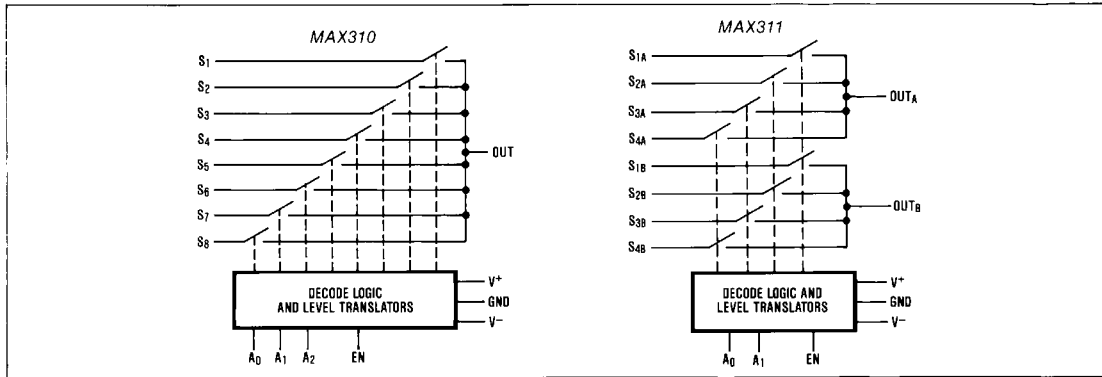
MAX310

$S_1$
$S_2$
$S_3$
$S_4$
$S_5$
$S_6$
$S_7$
$S_8$

OUT

DECODE LOGIC AND LEVEL TRANSLATORS

$V^+$
GND
$V^-$

$A_0$ $A_1$ $A_2$ EN

MAX311

$S_{1A}$
$S_{2A}$
$S_{3A}$
$S_{4A}$
$S_{1B}$
$S_{2B}$
$S_{3B}$
$S_{4B}$

$OUT_A$
$OUT_B$

DECODE LOGIC AND LEVEL TRANSLATORS

$V^+$
GND
$V^-$

$A_0$ $A_1$ EN